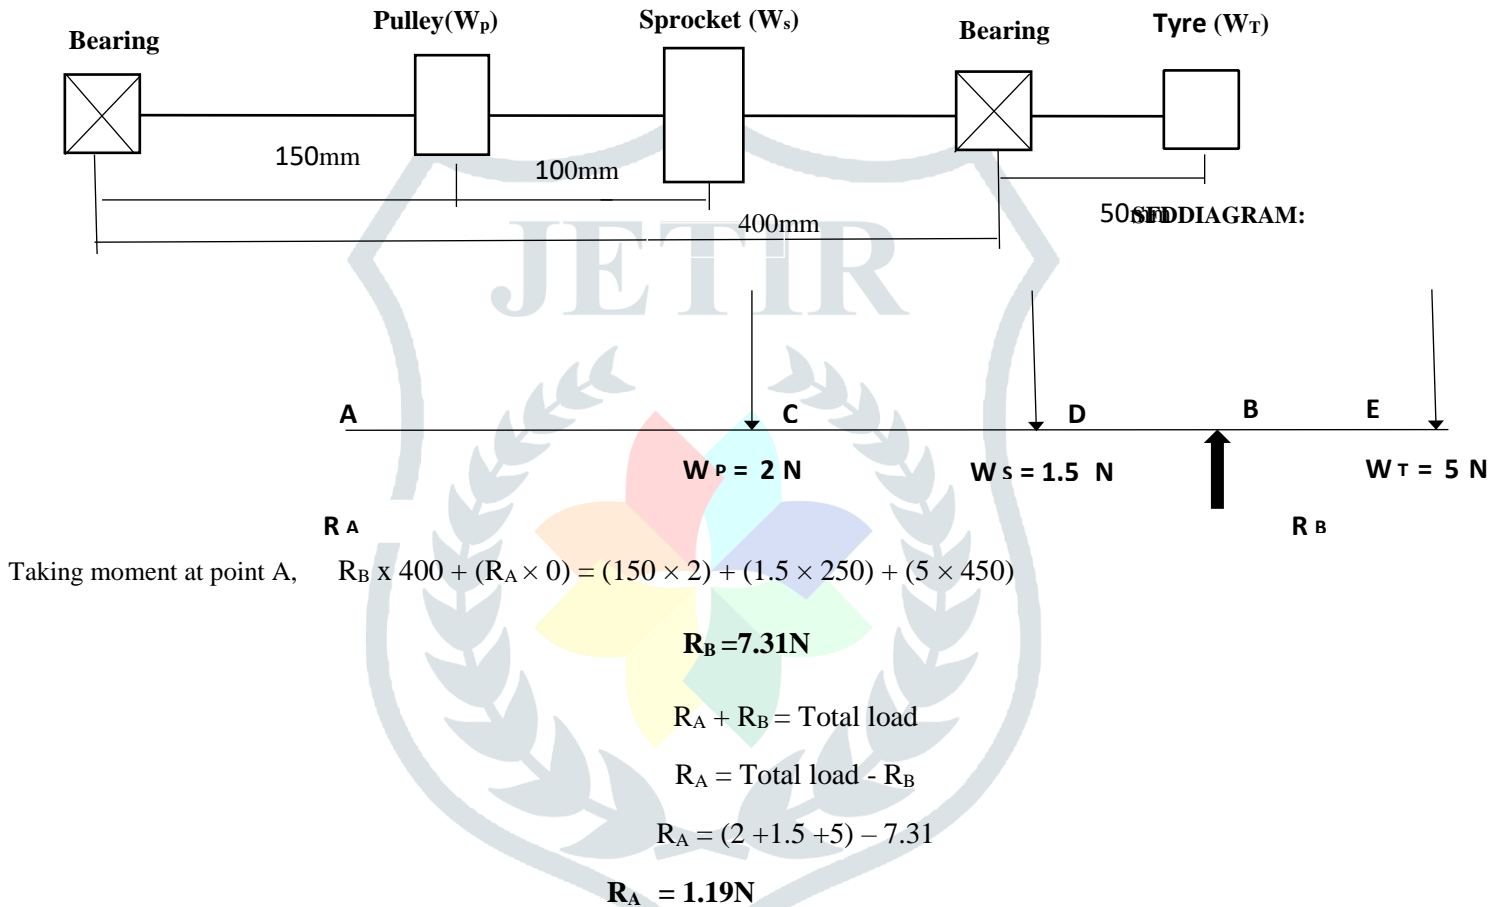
Bearing

Pulley($W_P$)

Sprocket ($W_s$)

Bearing

Tyre ($W_T$)

150mm

100mm

400mm

50mm

SFD DIAGRAM:

JETIR

A

C

D

B

E

$W_P = 2$ N

$W_S = 1.5$ N

$W_T = 5$ N

$R_A$

$R_B$

Taking moment at point A, $R_B$ x 400 + ($R_A \times 0$) = ($150 \times 2$) + ($1.5 \times 250$) + ($5 \times 450$)

$R_B$ =7.31N

$R_A + R_B$ = Total load

$R_A$ = Total load - $R_B$

$R_A$ = (2 +1.5 +5) – 7.31

$R_A$ = 1.19N